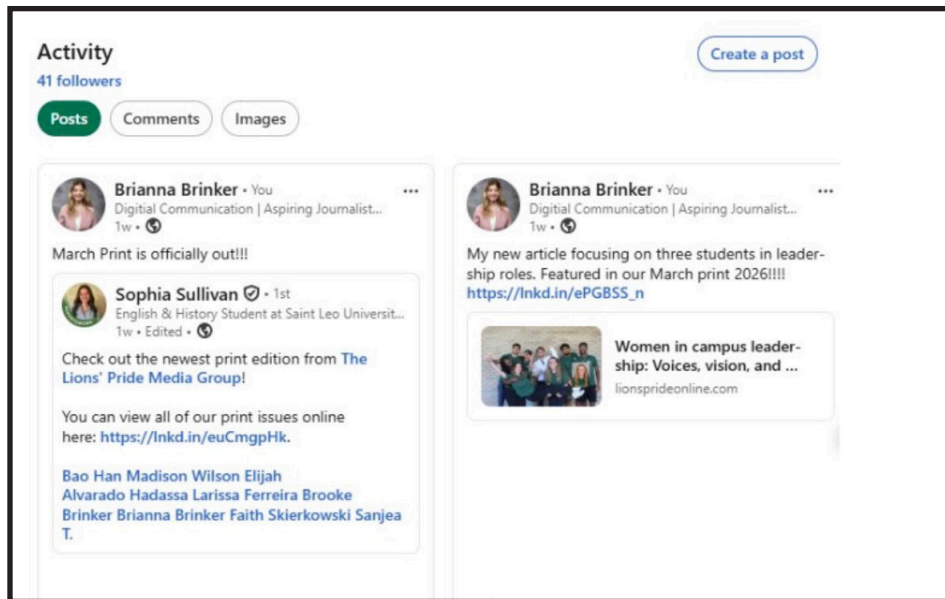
Activity
41 followers

Create a post

Posts Comments Images

Brianna Brinker • You
Digitial Communication | Aspiring Journalist...
1w •

March Print is officially out!!!

Sophia Sullivan • 1st
English & History Student at Saint Leo Universit...
1w • Edited •

Check out the newest print edition from The Lions' Pride Media Group!

You can view all of our print issues online here: https://lnkd.in/euCmgpHk.

Bao Han Madison Wilson Elijah Alvarado Hadassa Larissa Ferreira Brooke Brinker Brianna Brinker Faith Skierkowski Sanjea T.

Brianna Brinker • You
Digitial Communication | Aspiring Journalist...
1w •

My new article focusing on three students in leadership roles. Featured in our March print 2026!!!!
https://lnkd.in/ePGBSS_n

Women in campus leadership: Voices, vision, and ...
lionsprideonline.com